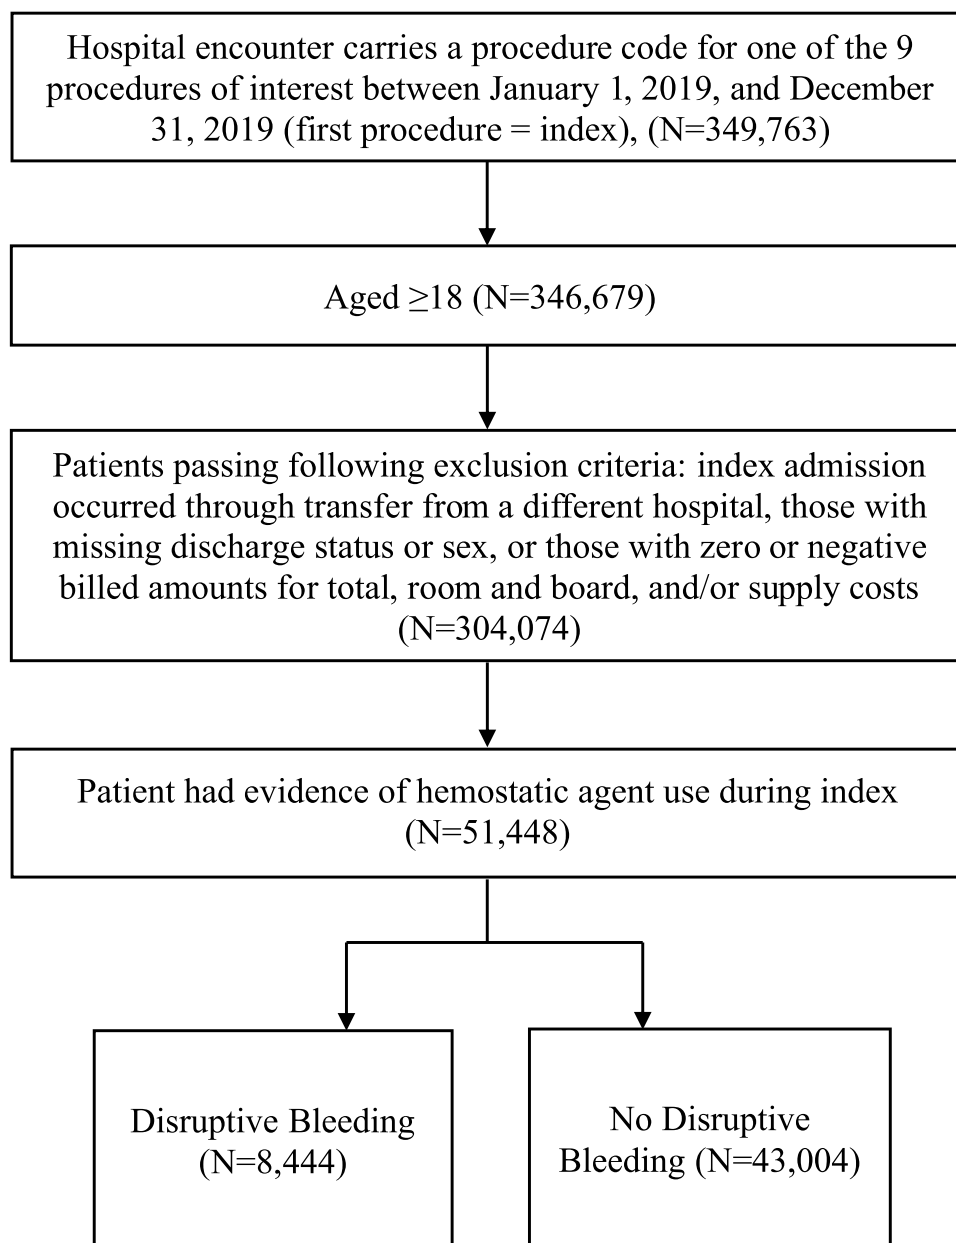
Hospital encounter carries a procedure code for one of the 9 procedures of interest between January 1, 2019, and December 31, 2019 (first procedure = index), (N=349,763)

Aged $\geq$18 (N=346,679)

Patients passing following exclusion criteria: index admission occurred through transfer from a different hospital, those with missing discharge status or sex, or those with zero or negative billed amounts for total, room and board, and/or supply costs (N=304,074)

Patient had evidence of hemostatic agent use during index (N=51,448)

Disruptive Bleeding (N=8,444)

No Disruptive Bleeding (N=43,004)